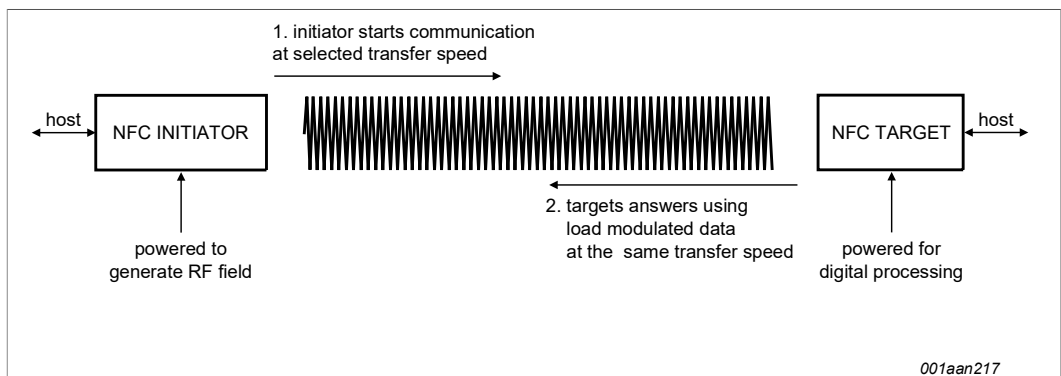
1. initiator starts communication at selected transfer speed

host

NFC INITIATOR

NFC TARGET

host

2. targets answers using load modulated data at the same transfer speed

powered to generate RF field

powered for digital processing

001aan217